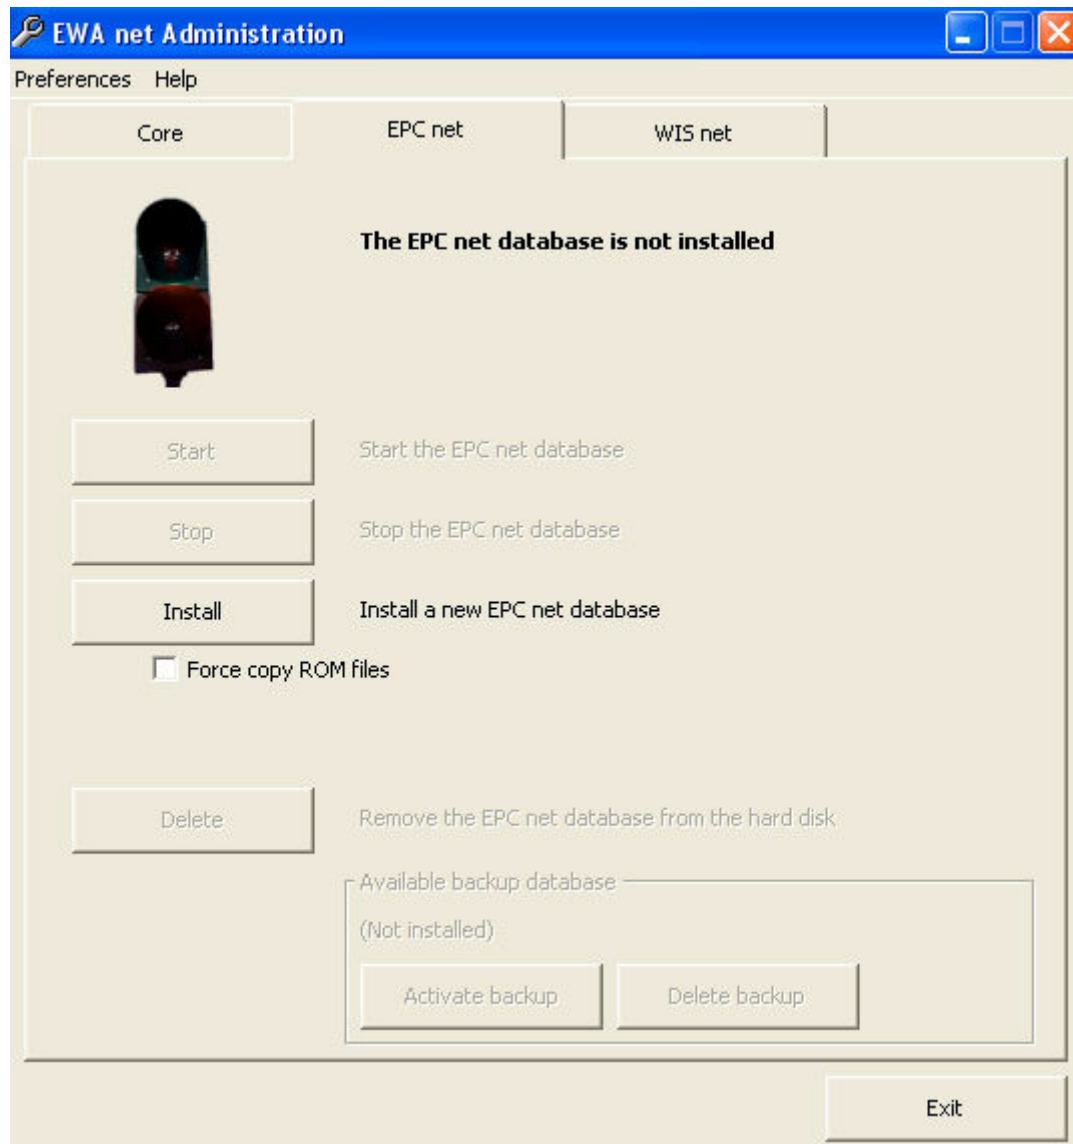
EWA net Administration

Preferences Help

Core

EPC net

WIS net

The EPC net database is not installed

Start

Start the EPC net database

Stop

Stop the EPC net database

Install

Install a new EPC net database

Force copy ROM files

Delete

Remove the EPC net database from the hard disk

Available backup database

(Not installed)

Activate backup

Delete backup

Exit